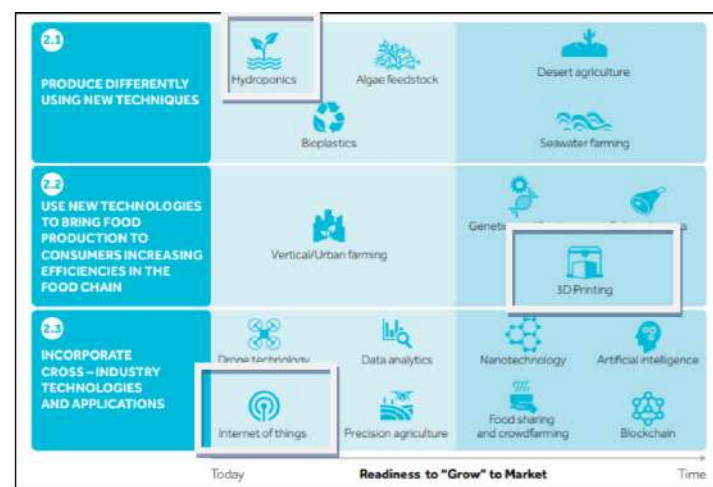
2.1
PRODUCE DIFFERENTLY USING NEW TECHNIQUES

Hydroponics
Algae feedstock
Desert agriculture
Bioplastics
Seawater farming

2.2
USE NEW TECHNOLOGIES TO BRING FOOD PRODUCTION TO CONSUMERS INCREASING EFFICIENCIES IN THE FOOD CHAIN

Vertical/Urban farming
Genetic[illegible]
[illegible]s
3D Printing

2.3
INCORPORATE CROSS – INDUSTRY TECHNOLOGIES AND APPLICATIONS

Drone technology
Data analytics
Nanotechnology
Artificial intelligence
Internet of things
Precision agriculture
Food sharing and crowdfarming
Blockchain

Today
Readiness to "Grow" to Market
Time